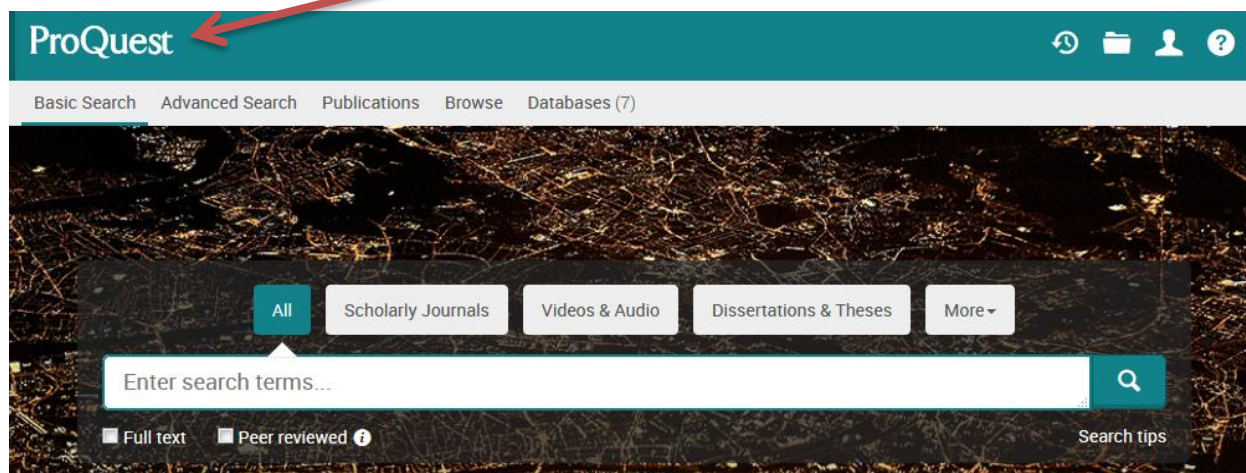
ProQuest

Basic Search Advanced Search Publications Browse Databases (7)

All Scholarly Journals Videos & Audio Dissertations & Theses More

Enter search terms...

Full text Peer reviewed

Search tips